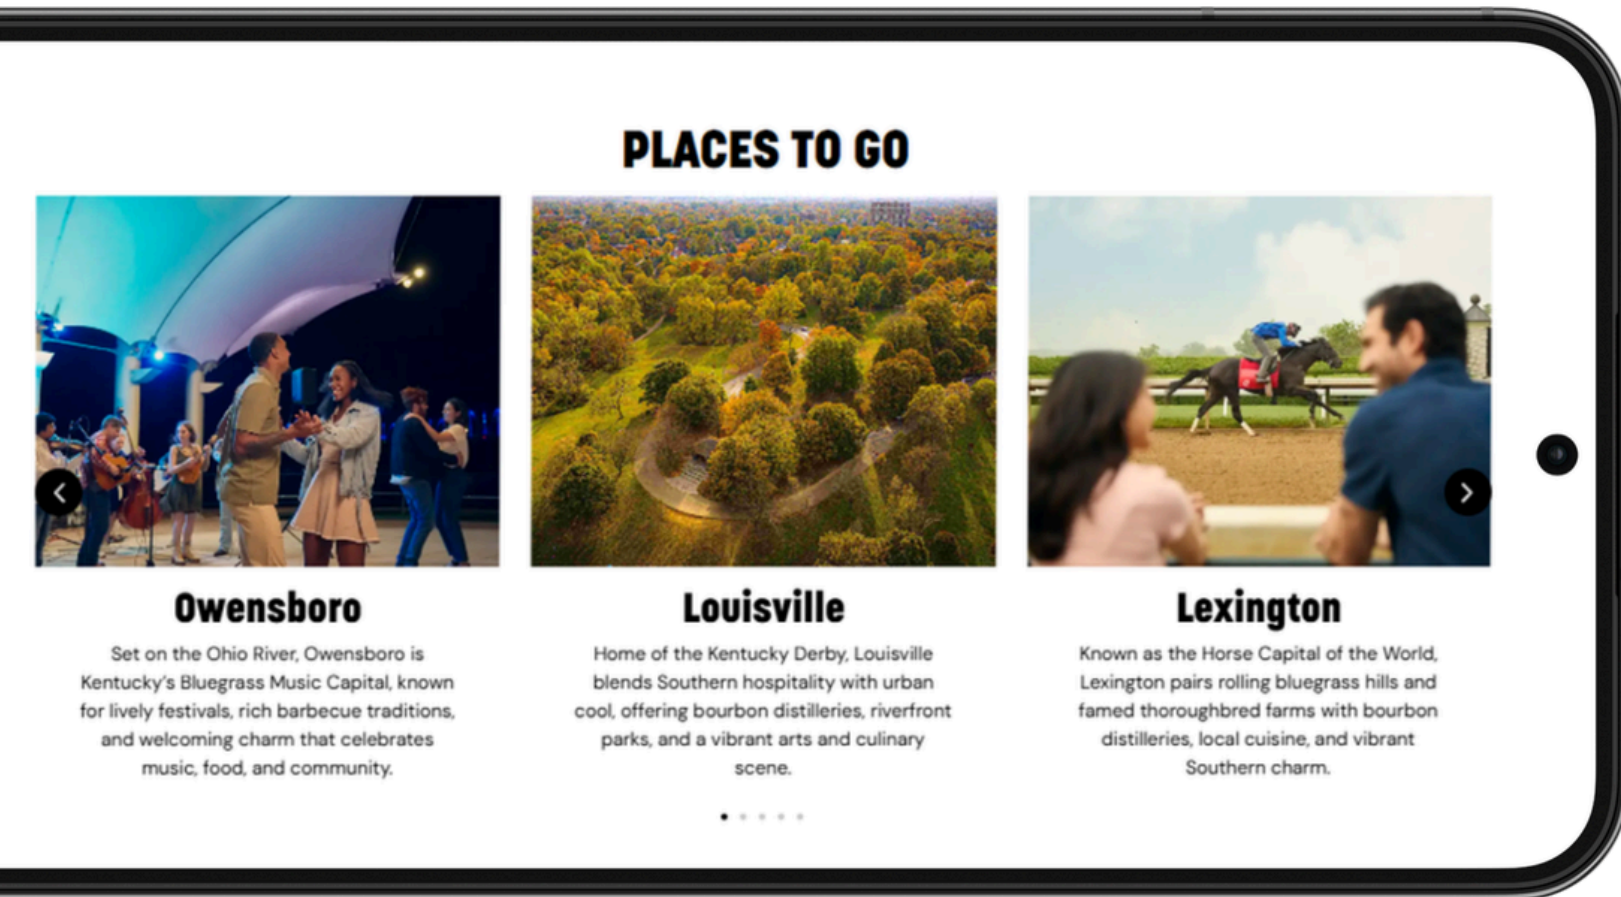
PLACES TO GO

Owensboro

Set on the Ohio River, Owensboro is Kentucky's Bluegrass Music Capital, known for lively festivals, rich barbecue traditions, and welcoming charm that celebrates music, food, and community.

Louisville

Home of the Kentucky Derby, Louisville blends Southern hospitality with urban cool, offering bourbon distilleries, riverfront parks, and a vibrant arts and culinary scene.

Lexington

Known as the Horse Capital of the World, Lexington pairs rolling bluegrass hills and famed thoroughbred farms with bourbon distilleries, local cuisine, and vibrant Southern charm.